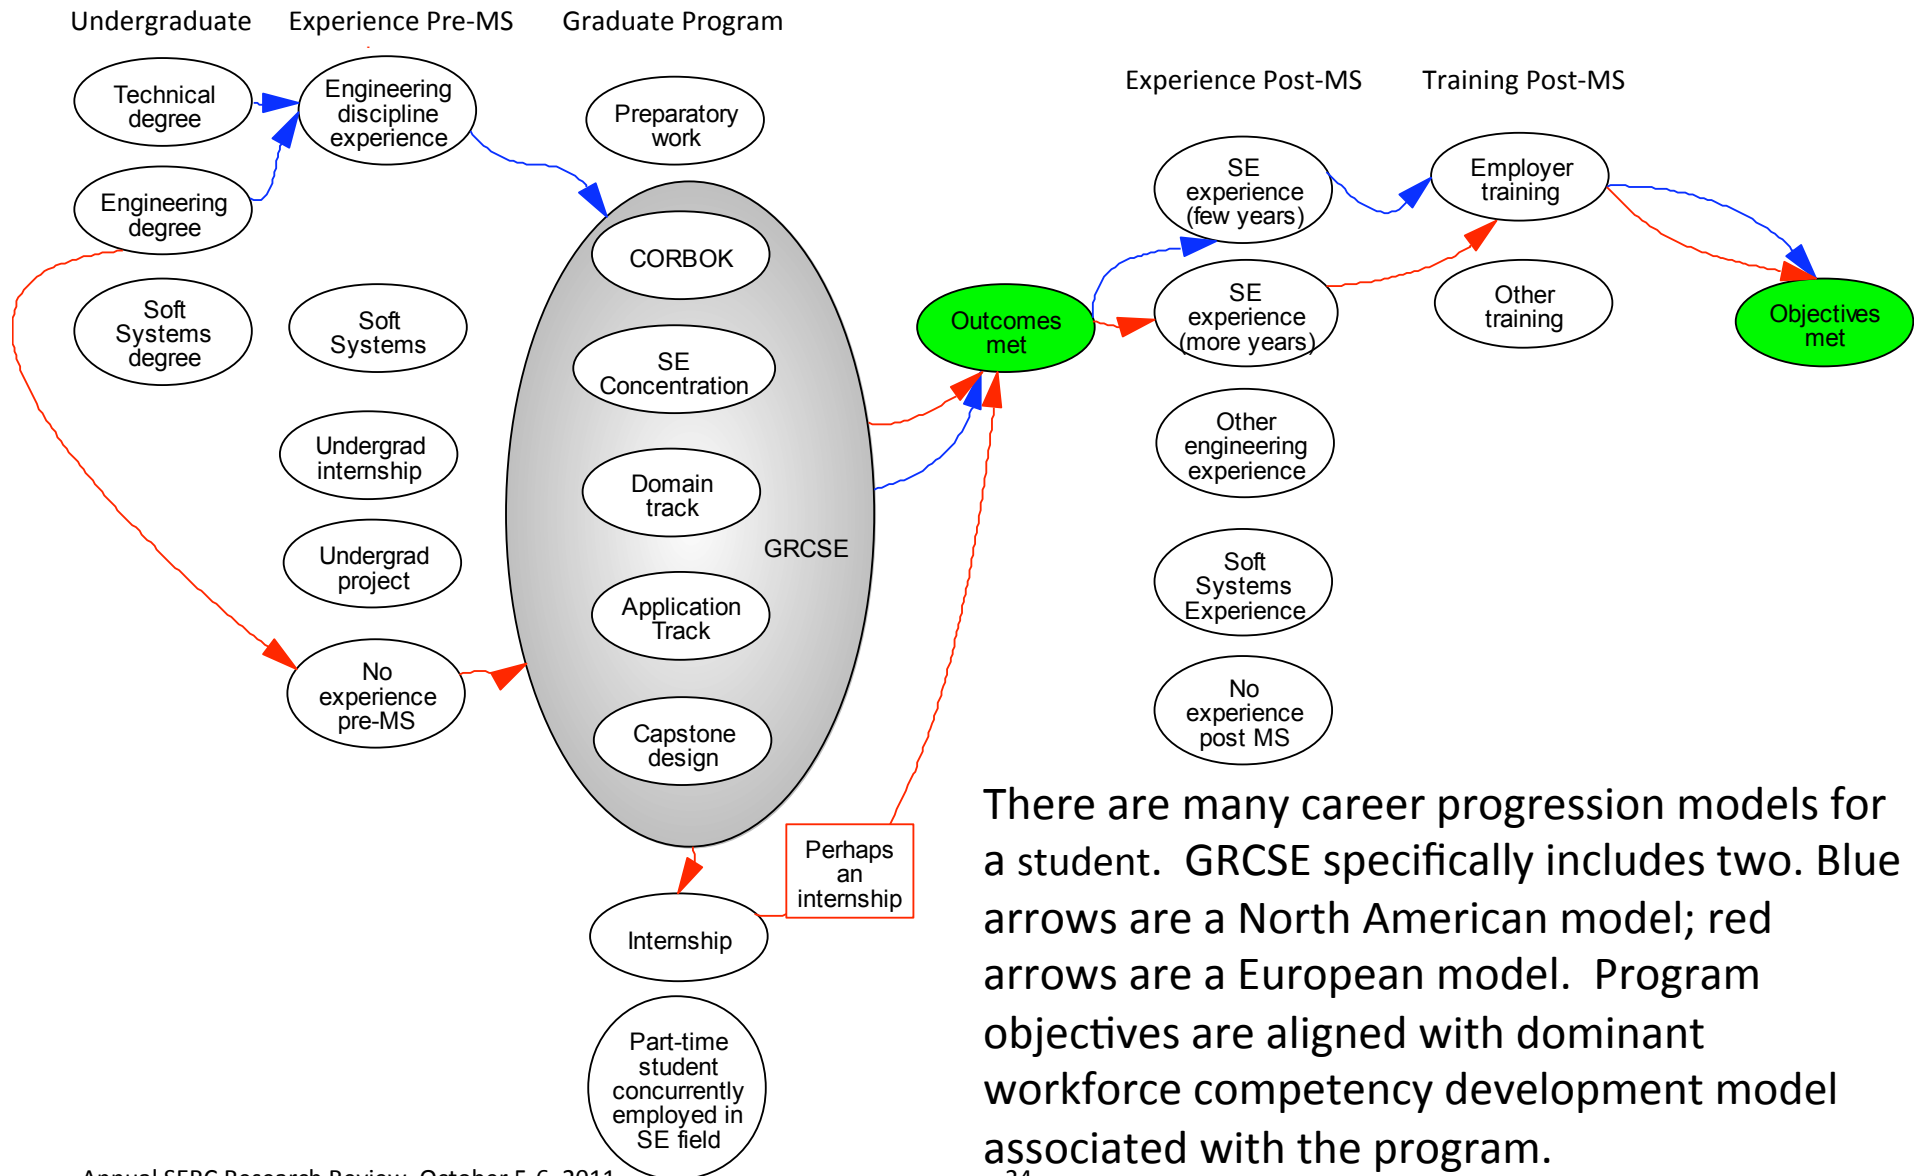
Undergraduate

Experience Pre-MS

Graduate Program

Technical degree

Engineering discipline experience

Preparatory work

Engineering degree

Soft Systems degree

Soft Systems

Undergrad internship

Undergrad project

No experience pre-MS

CORBOK

SE Concentration

Domain track

GRCSE

Application Track

Capstone design

Internship

Perhaps an internship

Part-time student concurrently employed in SE field

Outcomes met

Experience Post-MS

Training Post-MS

SE experience (few years)

SE experience (more years)

Other engineering experience

Soft Systems Experience

No experience post MS

Employer training

Other training

Objectives met

There are many career progression models for a student. GRCSE specifically includes two. Blue arrows are a North American model; red arrows are a European model. Program objectives are aligned with dominant workforce competency development model associated with the program.

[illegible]